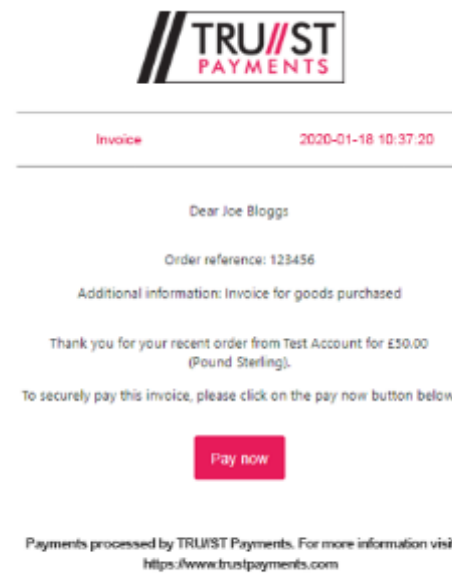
TRU//ST PAYMENTS

Invoice 2020-01-18 10:37:20

Dear Joe Bloggs

Order reference: 123456

Additional information: Invoice for goods purchased

Thank you for your recent order from Test Account for £50.00 (Pound Sterling).

To securely pay this invoice, please click on the pay now button below

Pay now

Payments processed by TRU//ST Payments. For more information visi https://www.trustpayments.com